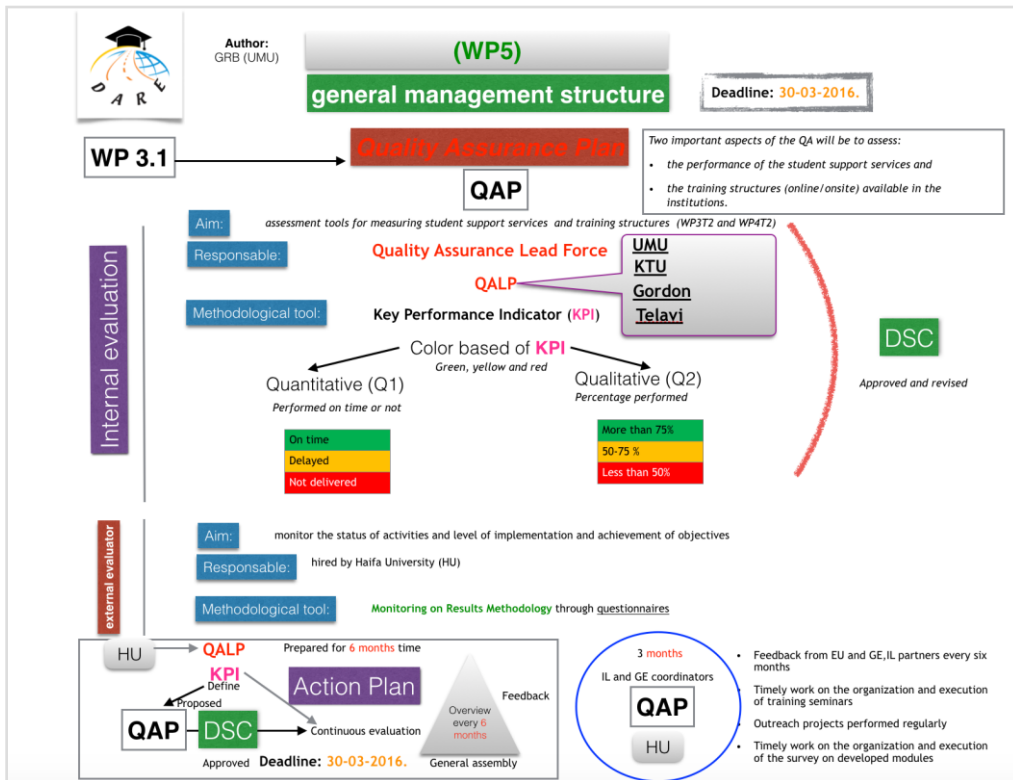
D A R E

Author:
GRB (UMU)

(WP5)

general management structure

Deadline: 30-03-2016.

WP 3.1

Quality Assurance Plan

QAP

Two important aspects of the QA will be to assess:

- the performance of the student support services and
- the training structures (online/onsite) available in the institutions.

Internal evaluation

Aim: assessment tools for measuring student support services and training structures (WP3T2 and WP4T2)

Responsable: Quality Assurance Lead Force

QALP

UMU
KTU
Gordon
Telavi

Methodological tool: Key Performance Indicator (KPI)

DSC

Approved and revised

Color based of KPI

Green, yellow and red

Quantitative (Q1)

Performed on time or not

Qualitative (Q2)

Percentage performed

| On time |
|---|
| Delayed |
| Not delivered |

| More than 75% |
|---|
| 50-75 % |
| Less than 50% |

external evaluator

Aim: monitor the status of activities and level of implementation and achievement of objectives

Responsable: hired by Haifa University (HU)

Methodological tool: Monitoring on Results Methodology through questionnaires

HU

QALP Prepared for 6 months time

KPI

Define

Proposed

Action Plan

Feedback

Overview every 6 months

QAP

DSC

Continuous evaluation

Approved

Deadline: 30-03-2016.

General assembly

3 months

IL and GE coordinators

QAP

HU

- Feedback from EU and GE,IL partners every six months
- Timely work on the organization and execution of training seminars
- Outreach projects performed regularly
- Timely work on the organization and execution of the survey on developed modules